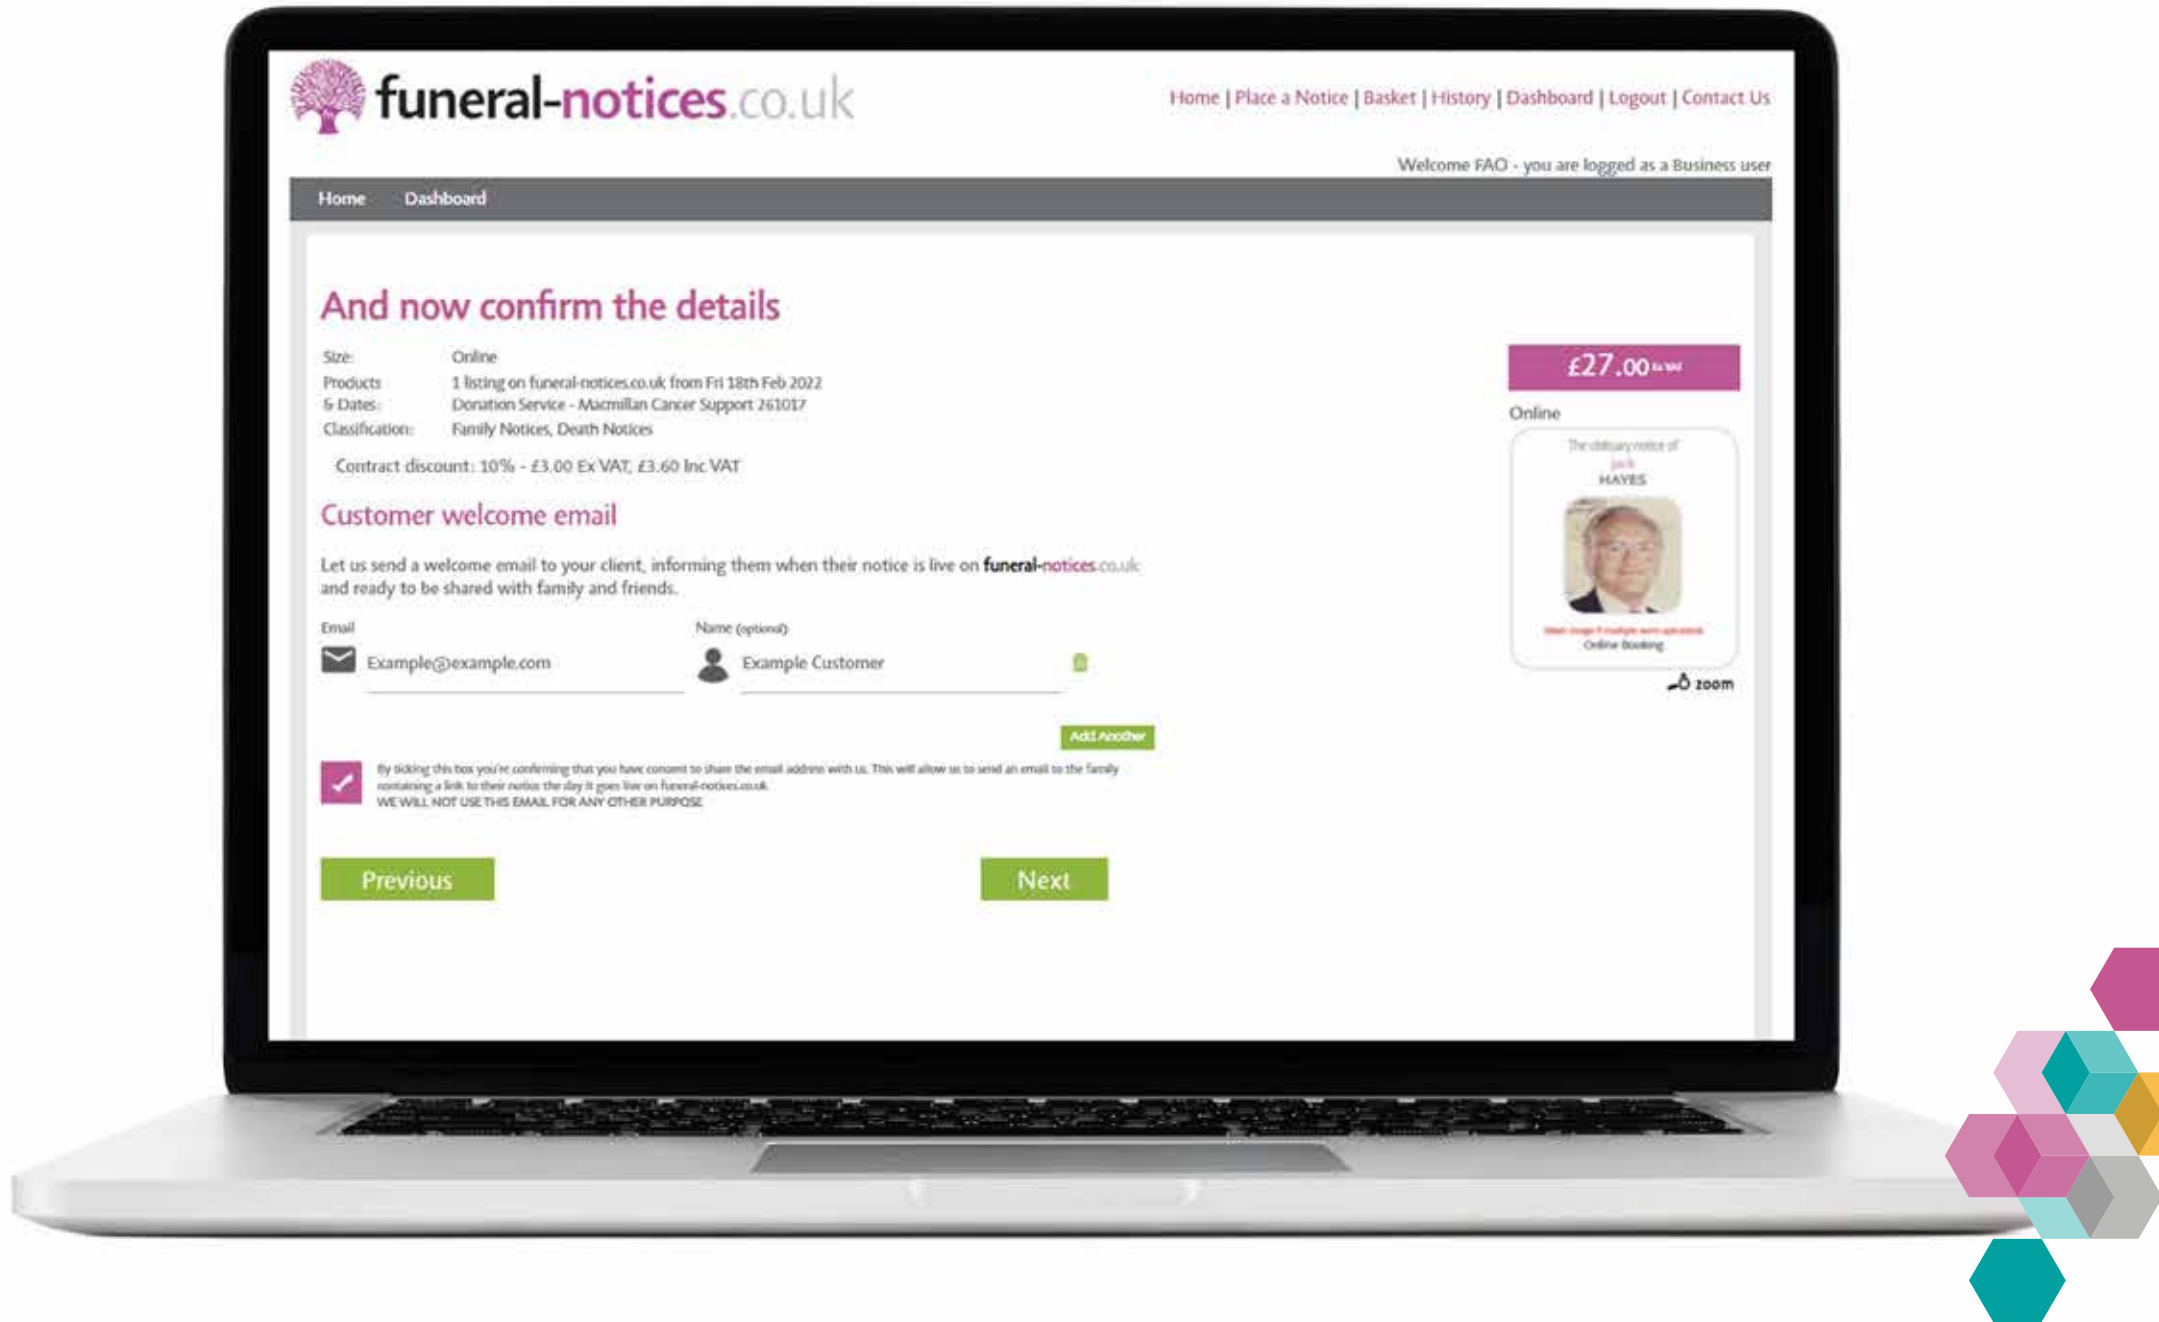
funeral-notices.co.uk

Home | Place a Notice | Basket | History | Dashboard | Logout | Contact Us

Welcome FAO - you are logged as a Business user

Home Dashboard

And now confirm the details

Size: Online
Products & Dates: 1 listing on funeral-notices.co.uk from Fri 18th Feb 2022
Donation Service - Macmillan Cancer Support 261017
Classification: Family Notices, Death Notices

Contract discount: 10% - £3.00 Ex VAT, £3.60 Inc VAT

Customer welcome email

Let us send a welcome email to your client, informing them when their notice is live on funeral-notices.co.uk and ready to be shared with family and friends.

Email
Example@example.com

Name (optional)
Example Customer

Add Another

By ticking this box you're confirming that you have consent to share the email address with us. This will allow us to send an email to the family containing a link to their notice the day it goes live on funeral-notices.co.uk
WE WILL NOT USE THIS EMAIL FOR ANY OTHER PURPOSE

Previous

Next

£27.00 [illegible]

Online

The obituary notice of
Jack
HAYES

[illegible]
Online Booking

zoom